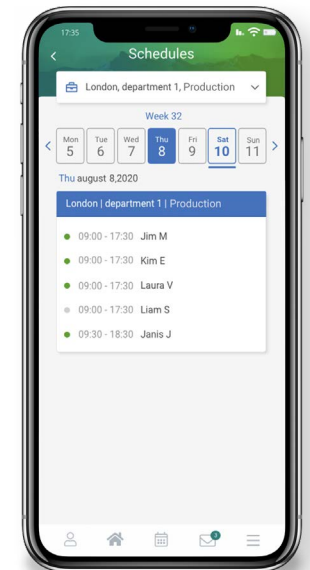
17:35

Schedules

London, department 1, Production

Week 32

Mon 5
Tue 6
Wed 7
Thu 8
Fri 9
Sat 10
Sun 11

Thu august 8,2020

London | department 1 | Production

09:00 - 17:30 Jim M
09:00 - 17:30 Kim E
09:00 - 17:30 Laura V
09:00 - 17:30 Liam S
09:30 - 18:30 Janis J

3